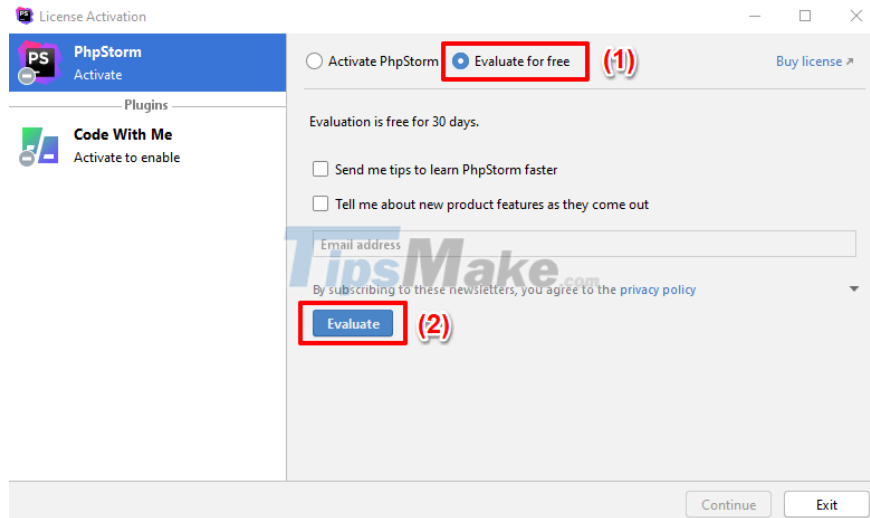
License Activation

PhpStorm
Activate

Plugins

Code With Me
Activate to enable

Activate PhpStorm
Evaluate for free
(1)
Buy license ↗

Evaluation is free for 30 days.

Send me tips to learn PhpStorm faster

Tell me about new product features as they come out

Email address

TipsMake.com

By subscribing to these newsletters, you agree to the privacy policy

Evaluate
(2)

Continue
Exit